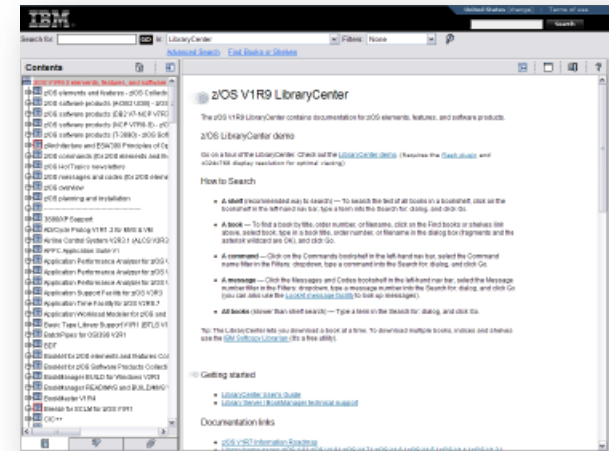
IBM

United States [change] | Terms of use

Search

Search for: GO in: LibraryCenter Filters: None

Advanced Search Find Books or Shelves

Contents

z/OS V1R9 elements, features, and software

z/OS elements and features - z/OS Collection

z/OS software products (AC062 U238) - z/OS

z/OS software products (DB2 V7-NCP V7R8)

z/OS software products (NCP V7R8-S) - z/OS

z/OS software products (T-Z800) - z/OS Soft

zNetVantage and ESW280 Principles of Op

z/OS commands (for z/OS elements and fe

z/OS HotTopics newsletters

z/OS messages and codes (for z/OS eleme

z/OS overview

z/OS planning and installation

3586XP Support

ADCycle Prolog V1R1 3 for MVS & VM

Airline Control System V2R3.1 (ALCS V2R3

APPC Application Suite V1

Application Performance Analyzer for z/OS V

Application Performance Analyzer for z/OS V

Application Performance Analyzer for z/OS V

Application Support Facility for z/OS V2R3

Application Time Facility for z/OS V2R8.7

Application Workload Modeler for z/OS and

Basic Tape Library Support V1R1 (BTLS V1

BatchPipes for OS/390 V2R1

BDT

Booklet for z/OS elements and features Co

Booklet for z/OS Software Products Collecti

BookManager BUILD for Windows V2R3

BookManager READ/MVS and BUILD/MVS

BookMaster V1R4

Bleeder for SCLM for z/OS V1R1

C/C++

z/OS V1R9 LibraryCenter

The z/OS V1R9 LibraryCenter contains documentation for z/OS elements, features, and software products.

z/OS LibraryCenter demo

Go on a tour of the LibraryCenter. Check out the LibraryCenter demo. (Requires the Flash plugin and 1024x768 display resolution for optimal viewing.)

How to Search

A shelf (recommended way to search) — To search the text of all books in a bookshelf, click on the bookshelf in the left-hand nav bar, type a term into the Search for: dialog, and click Go.

A book — To find a book by title, order number, or filename, click on the Find books or shelves link above, select book, type in a book title, order number, or filename in the search dialog box (fragments and the asterisk wildcard are OK), and click Go.

A command — Click on the Commands bookshelf in the left-hand nav bar, select the Command name filter in the Filters: dropdown, type a command into the Search for: dialog, and click Go.

A message — Click the Messages and Codes bookshelf in the left-hand nav bar, select the Message number filter in the Filters: dropdown, type a message number into the Search for: dialog, and click Go. (You can also use the LookAt message facility to look up messages).

All books (slower than shelf search) — Type a term in the Search for: dialog, and click Go.

Tip: The LibraryCenter lets you download a book at a time. To download multiple books, indices and shelves use the IBM Softcopy Librarian (it's a free utility).

Getting started

LibraryCenter User's Guide

Library Server / BookManager technical support

Documentation links

z/OS V1R7 Information Roadmap

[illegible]